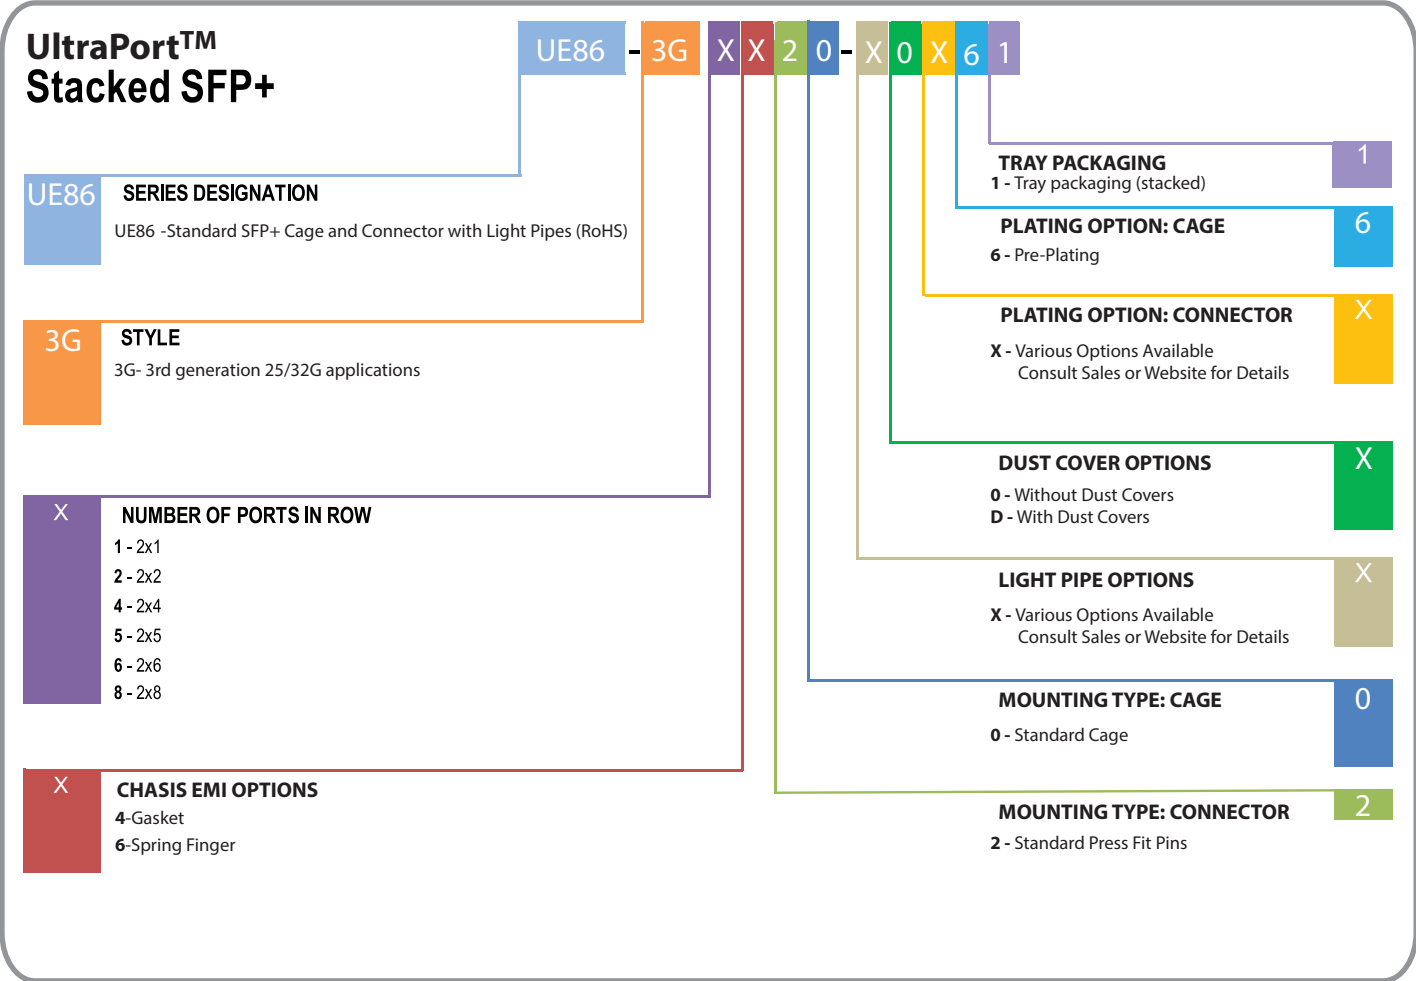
UltraPort™
Stacked SFP+

UE86 - 3G X X 2 0 - X 0 X 6 1

UE86 SERIES DESIGNATION
UE86 -Standard SFP+ Cage and Connector with Light Pipes (RoHS)

3G STYLE
3G- 3rd generation 25/32G applications

X NUMBER OF PORTS IN ROW
1 - 2x1
2 - 2x2
4 - 2x4
5 - 2x5
6 - 2x6
8 - 2x8

X CHASIS EMI OPTIONS
4-Gasket
6-Spring Finger

TRAY PACKAGING 1
1 - Tray packaging (stacked)

PLATING OPTION: CAGE 6
6 - Pre-Plating

PLATING OPTION: CONNECTOR X
X - Various Options Available
Consult Sales or Website for Details

DUST COVER OPTIONS X
0 - Without Dust Covers
D - With Dust Covers

LIGHT PIPE OPTIONS X
X - Various Options Available
Consult Sales or Website for Details

MOUNTING TYPE: CAGE 0
0 - Standard Cage

MOUNTING TYPE: CONNECTOR 2
2 - Standard Press Fit Pins